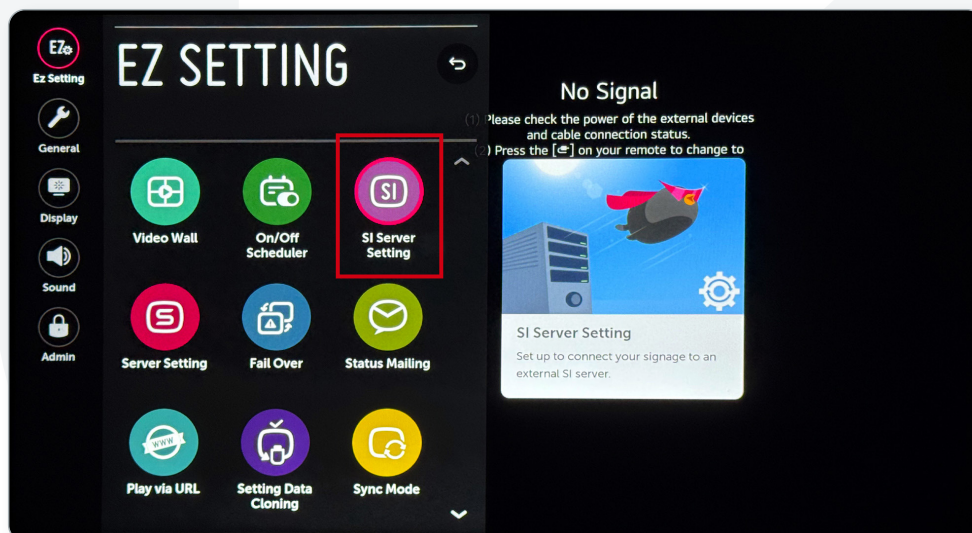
EZ
Ez Setting
General
Display
Sound
Admin

EZ SETTING

Video Wall
On/Off Scheduler
SI
SI Server Setting
S
Server Setting
Fail Over
Status Mailing
WWW
Play via URL
Setting Data Cloning
Sync Mode

No Signal
(1) Please check the power of the external devices and cable connection status.
(2) Press the [ ] on your remote to change to

SI Server Setting
Set up to connect your signage to an external SI server.